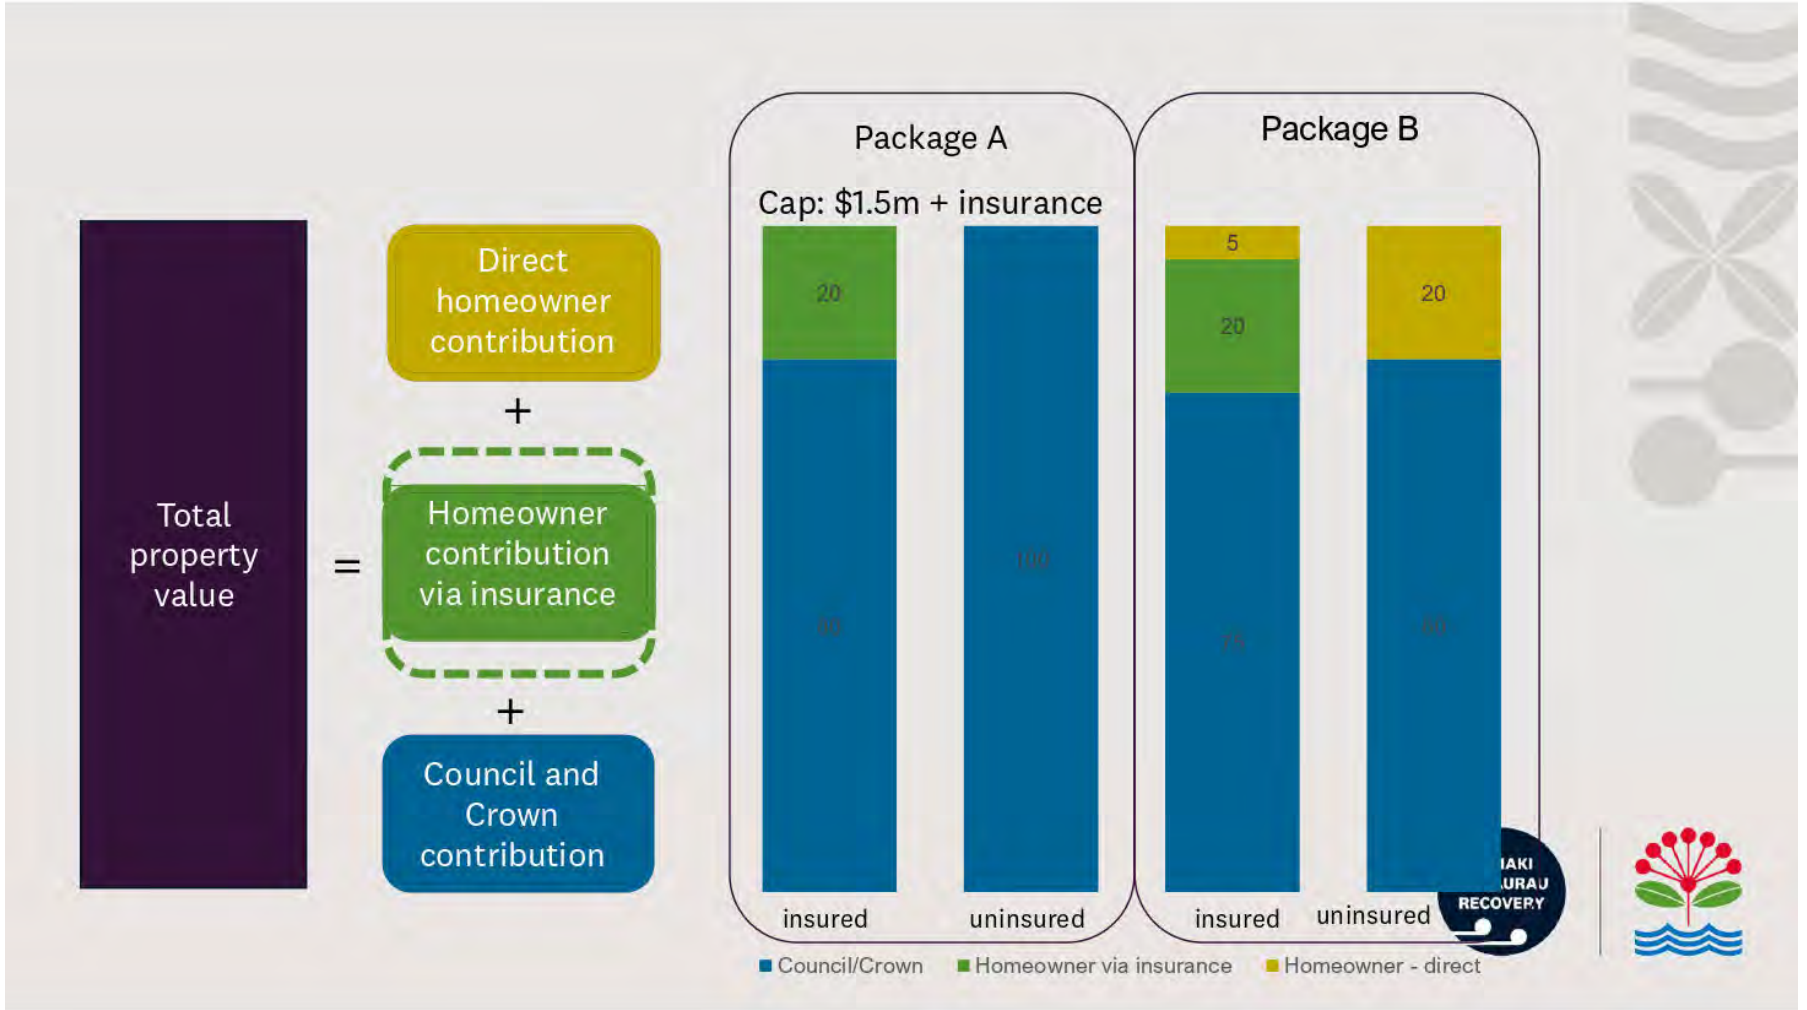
Total property value

=

Direct homeowner contribution

+

Homeowner contribution via insurance

+

Council and Crown contribution

Package A

Cap: $1.5m + insurance

20

80

100

insured

uninsured

Package B

5

20

75

20

80

insured

uninsured

■ Council/Crown ■ Homeowner via insurance ■ Homeowner - direct

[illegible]AKI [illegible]URAU RECOVERY